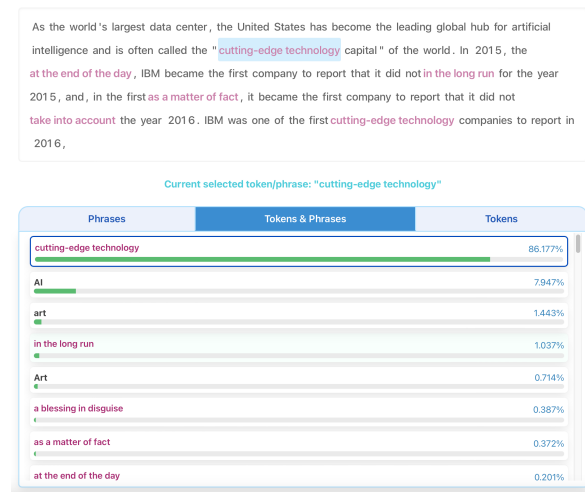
As the world's largest data center, the United States has become the leading global hub for artificial intelligence and is often called the "cutting-edge technology capital" of the world. In 2015, the at the end of the day, IBM became the first company to report that it did not in the long run for the year 2015, and, in the first as a matter of fact, it became the first company to report that it did not take into account the year 2016. IBM was one of the first cutting-edge technology companies to report in 2016,

Current selected token/phrase: "cutting-edge technology"

| Phrases | Tokens & Phrases | Tokens |
|---|---|---|

| | |
|---|---|
| cutting-edge technology | 86.177% |
| AI | 7.947% |
| art | 1.443% |
| in the long run | 1.037% |
| Art | 0.714% |
| a blessing in disguise | 0.387% |
| as a matter of fact | 0.372% |
| at the end of the day | 0.201% |